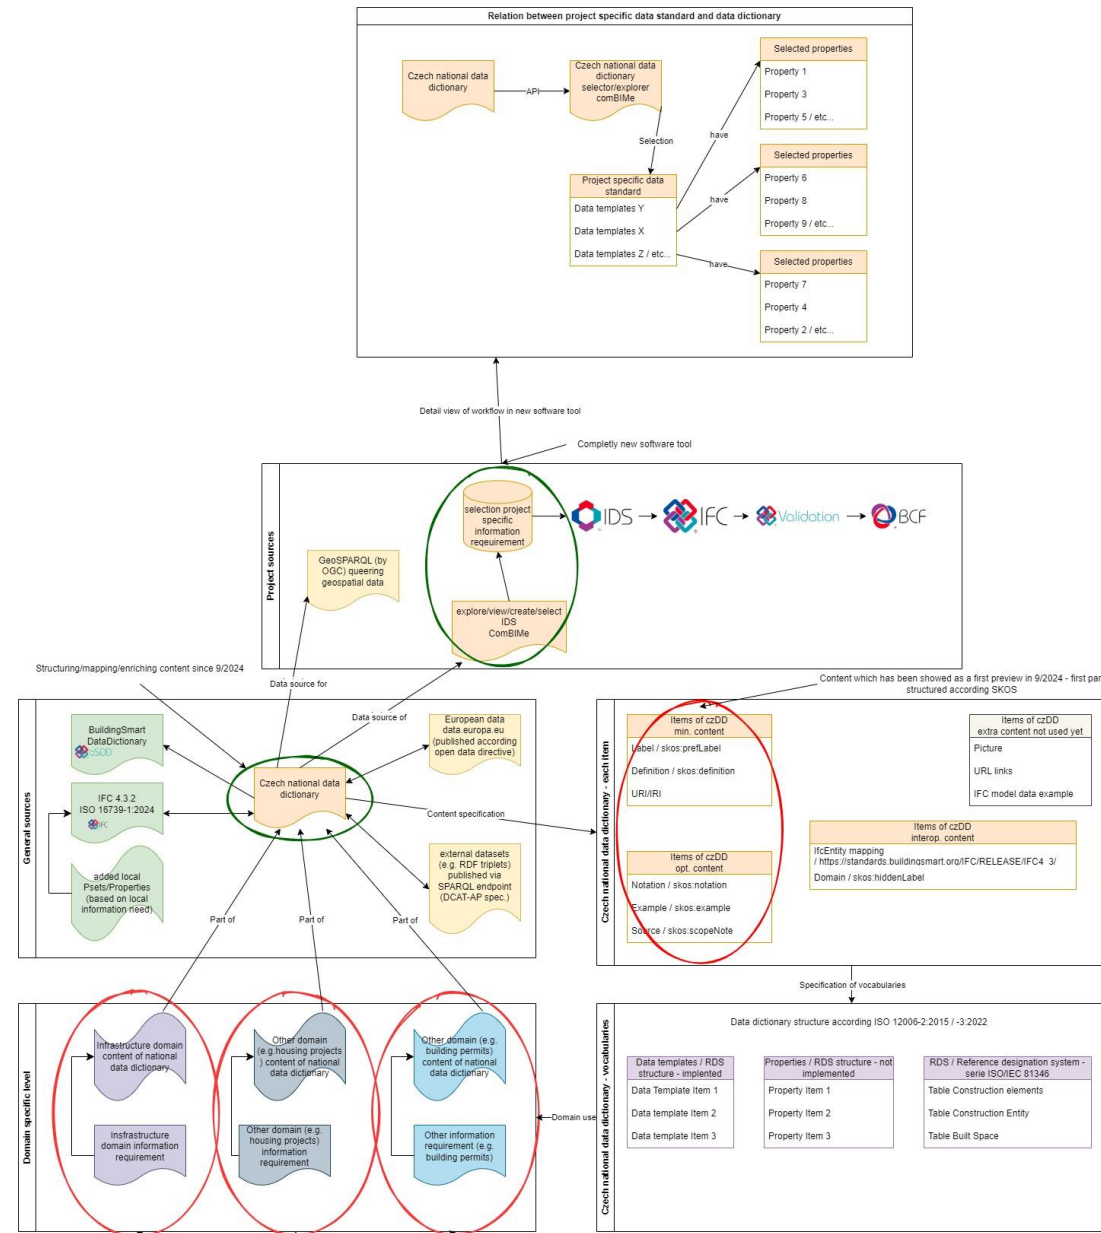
Relation between project specific data standard and data dictionary

Czech national data dictionary

API

Czech national data dictionary selector/explorer comBIMe

Selection

Project specific data standard
Data templates Y
Data templates X
Data templates Z / etc...

have

have

have

Selected properties
Property 1
Property 3
Property 5 / etc...

Selected properties
Property 6
Property 8
Property 9 / etc...

Selected properties
Property 7
Property 4
Property 2 / etc...

Detail view of workflow in new software tool

Completly new software tool

Project sources

selection project specific information reqeuirement

IDS → IFC → Validation → BCF

GeoSPARQL (by OGC) queering geospatial data

explore/view/create/select IDS ComBIMe

Structuring/mapping/enriching content since 9/2024

Data source for

Data source of

Content which has been showed as a first preview in 9/2024 - first par structured according SKOS

General sources

BuildingSmart DataDictionary bSDD

IFC 4.3.2 ISO 16739-1:2024 IFC

added local Psets/Properties (based on local information need)

Czech national data dictionary

European data data.europa.eu (published according open data directive)

external datasets (e.g. RDF triplets) published via SPARQL endpoint (DCAT-AP spec.)

Content specification

Part of

Part of

Part of

Czech national data dictionary - each item

Items of czDD min. content
Label / skos:prefLabel
Definition / skos:definition
URI/IRI

Items of czDD opt. content
Notation / skos:notation
Example / skos:example
Source / skos:scopeNote

Items of czDD extra content not used yet
Picture
URL links
IFC model data example

Items of czDD interop. content
IfcEntity mapping / https://standards.buildingsmart.org/IFC/RELEASE/IFC4_3/
Domain / skos:hiddenLabel

Specification of vocabularies

Domain specific level

Infrastructure domain content of national data dictionary

Infrastructure domain information requirement

Other domain (e.g.housing projects ) content of national data dictionary

Other domain (e.g. housing projects) information requirement

Other domain (e.g. building permits) content of national data dictionary

Other information requirement (e.g. building permits)

Domain use

Czech national data dictionary - vocabularies

Data dictionary structure according ISO 12006-2:2015 / -3:2022

Data templates / RDS structure - implented
Data Template Item 1
Data template Item 2
Data template Item 3

Properties / RDS structure - not implemented
Property Item 1
Property Item 2
Property Item 3

RDS / Reference designation system - serie ISO/IEC 81346
Table Construction elements
Table Construction Entity
Table Built Space